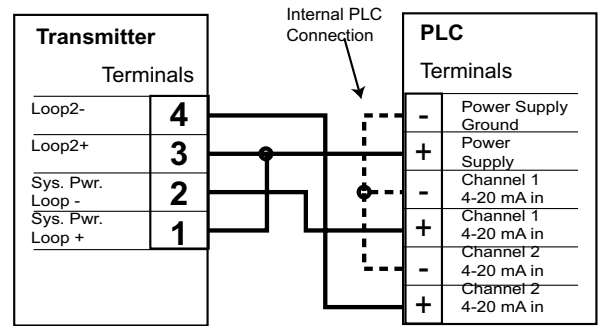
Internal PLC Connection

Transmitter

Terminals

Loop2-
4
Loop2+
3
Sys. Pwr. Loop -
2
Sys. Pwr. Loop +
1

PLC

Terminals

-
Power Supply Ground
+
Power Supply
-
Channel 1 4-20 mA in
+
Channel 1 4-20 mA in
-
Channel 2 4-20 mA in
+
Channel 2 4-20 mA in